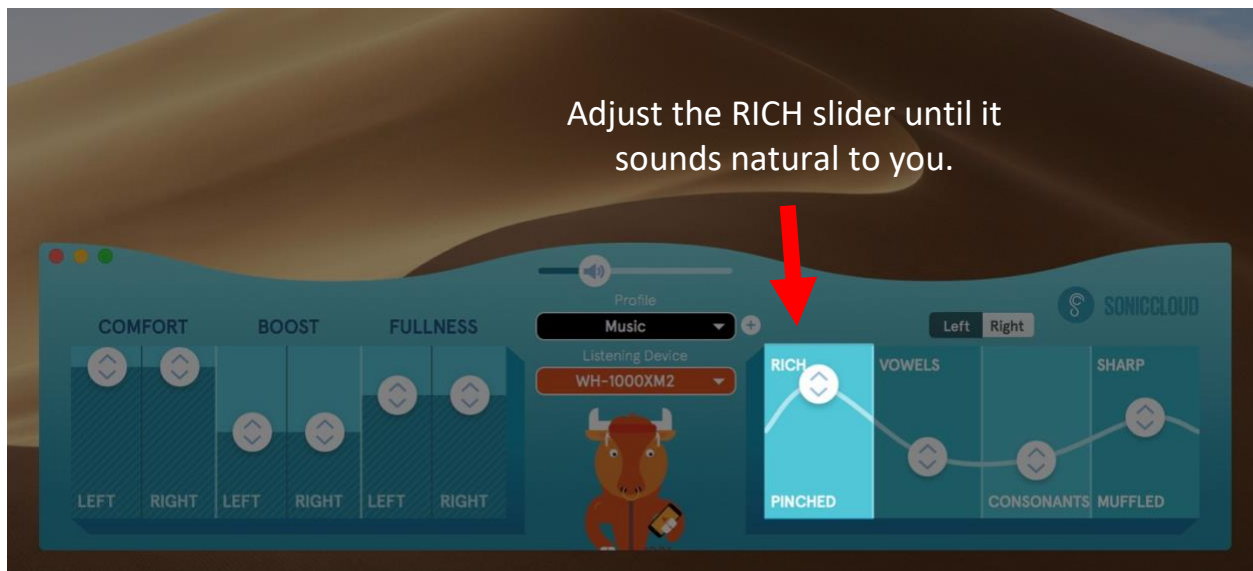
Adjust the RICH slider until it sounds natural to you.

Profile

Music

Listening Device

WH-1000XM2

SONICCLOUD

Left Right

COMFORT

BOOST

FULLNESS

LEFT RIGHT LEFT RIGHT LEFT RIGHT

RICH

VOWELS

SHARP

PINCHED

CONSONANTS

MUFFLED